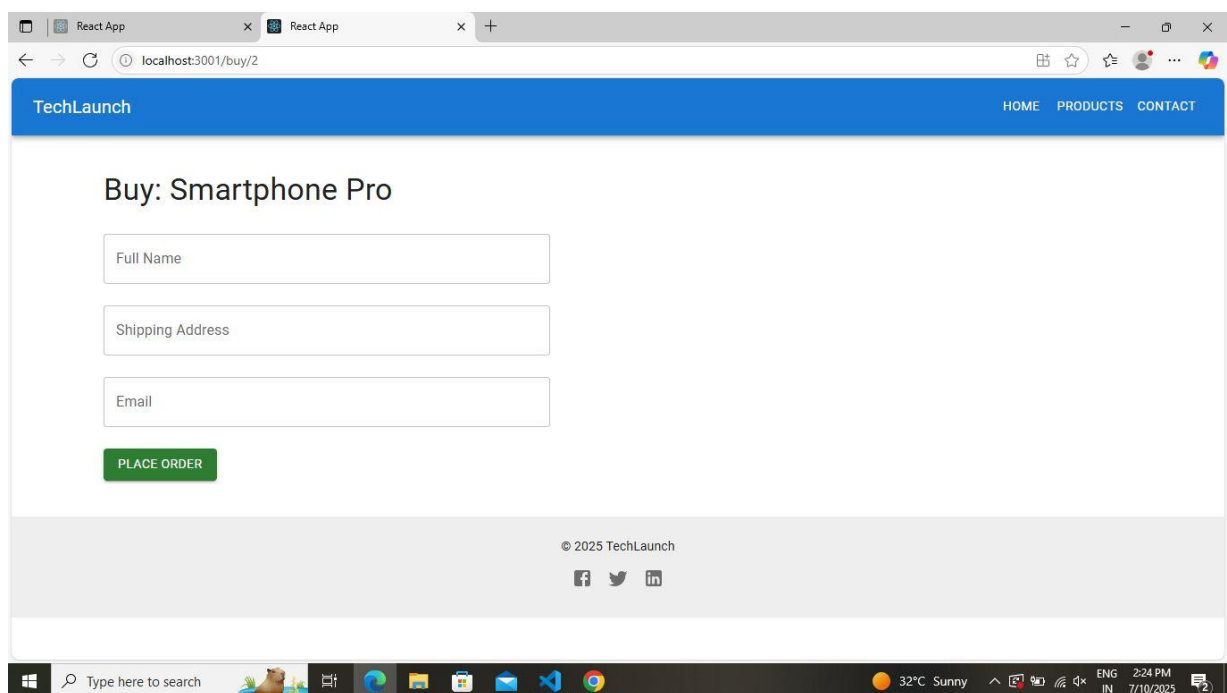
React App
React App
localhost:3001/buy/2

TechLaunch
HOME PRODUCTS CONTACT

Buy: Smartphone Pro

Full Name

Shipping Address

Email

PLACE ORDER

© 2025 TechLaunch

Type here to search
32°C Sunny
ENG IN
2:24 PM 7/10/2025